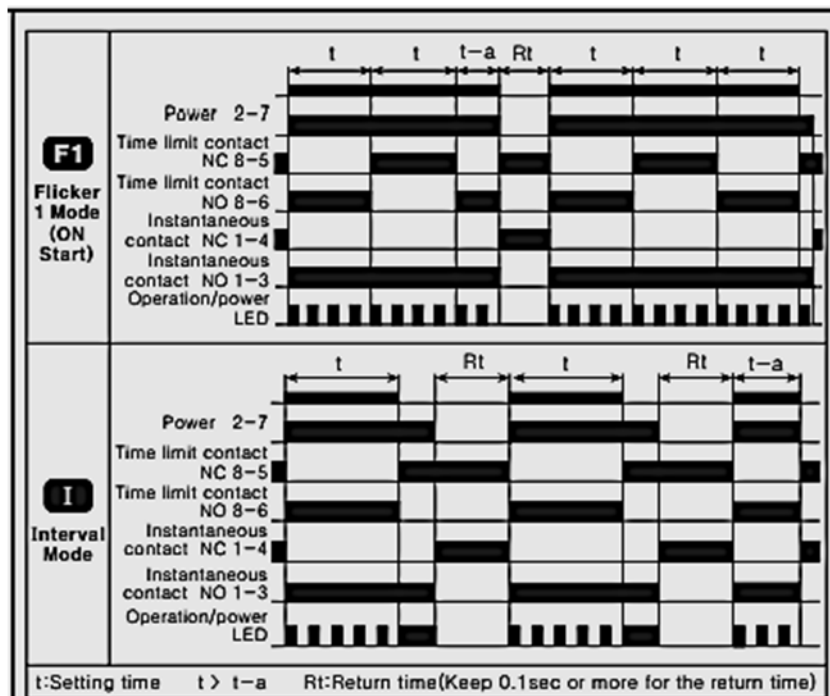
F1

Flicker 1 Mode (ON Start)

t t t−a Rt t t t

Power 2−7

Time limit contact NC 8−5

Time limit contact NO 8−6

Instantaneous contact NC 1−4

Instantaneous contact NO 1−3

Operation/power LED

I

Interval Mode

t Rt t Rt t−a

Power 2−7

Time limit contact NC 8−5

Time limit contact NO 8−6

Instantaneous contact NC 1−4

Instantaneous contact NO 1−3

Operation/power LED

t:Setting time t > t−a Rt:Return time(Keep 0.1sec or more for the return time)